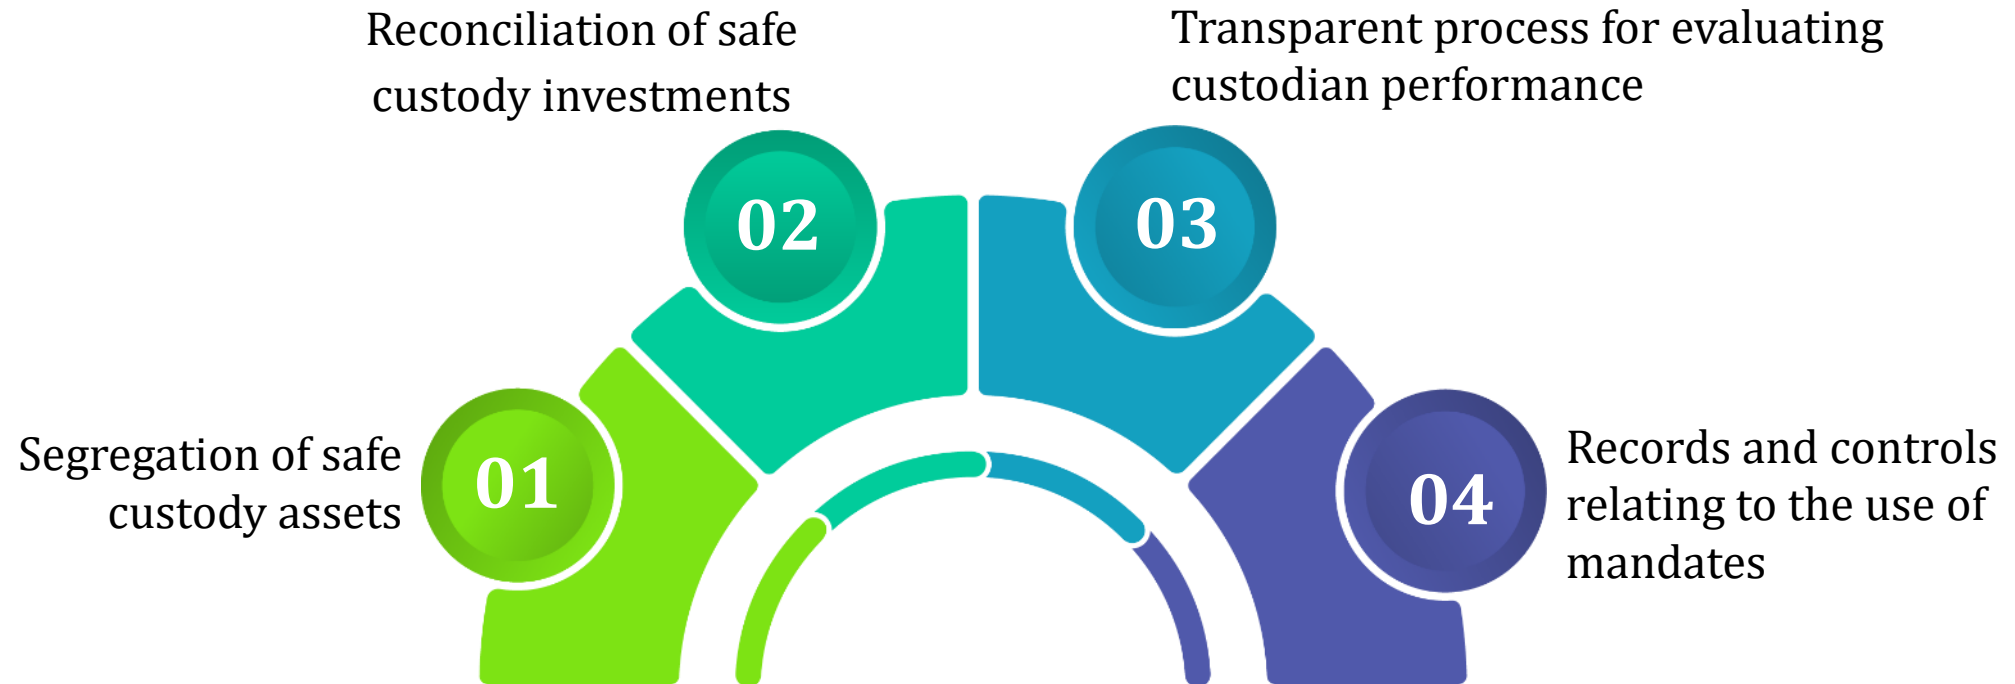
Reconciliation of safe custody investments

Transparent process for evaluating custodian performance

02

03

Segregation of safe custody assets

01

04

Records and controls relating to the use of mandates